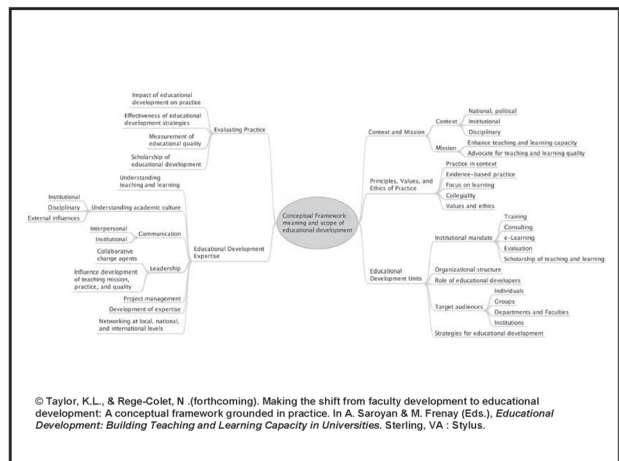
Conceptual Framework: meaning and scope of educational development

Evaluating Practice
Impact of educational development on practice
Effectiveness of educational development strategies
Measurement of educational quality
Scholarship of educational development

Educational Development Expertise
Understanding teaching and learning
Understanding academic culture
Institutional
Disciplinary
External influences
Communication
Interpersonal
Institutional
Leadership
Collaborative change agents
Influence development of teaching mission, practice, and quality
Project management
Development of expertise
Networking at local, national, and international levels

Context and Mission
Context
National, political
Institutional
Disciplinary
Mission
Enhance teaching and learning capacity
Advocate for teaching and learning quality

Principles, Values, and Ethics of Practice
Practice in context
Evidence-based practice
Focus on learning
Collegiality
Values and ethics

Educational Development Units
Institutional mandate
Training
Consulting
e-Learning
Evaluation
Scholarship of teaching and learning
Organizational structure
Role of educational developers
Target audiences
Individuals
Groups
Departments and Faculties
Institutions
Strategies for educational development

© Taylor, K.L., & Rege-Colet, N .(forthcoming). Making the shift from faculty development to educational development: A conceptual framework grounded in practice. In A. Saroyan & M. Frenay (Eds.), *Educational Development: Building Teaching and Learning Capacity in Universities.* Sterling, VA : Stylus.